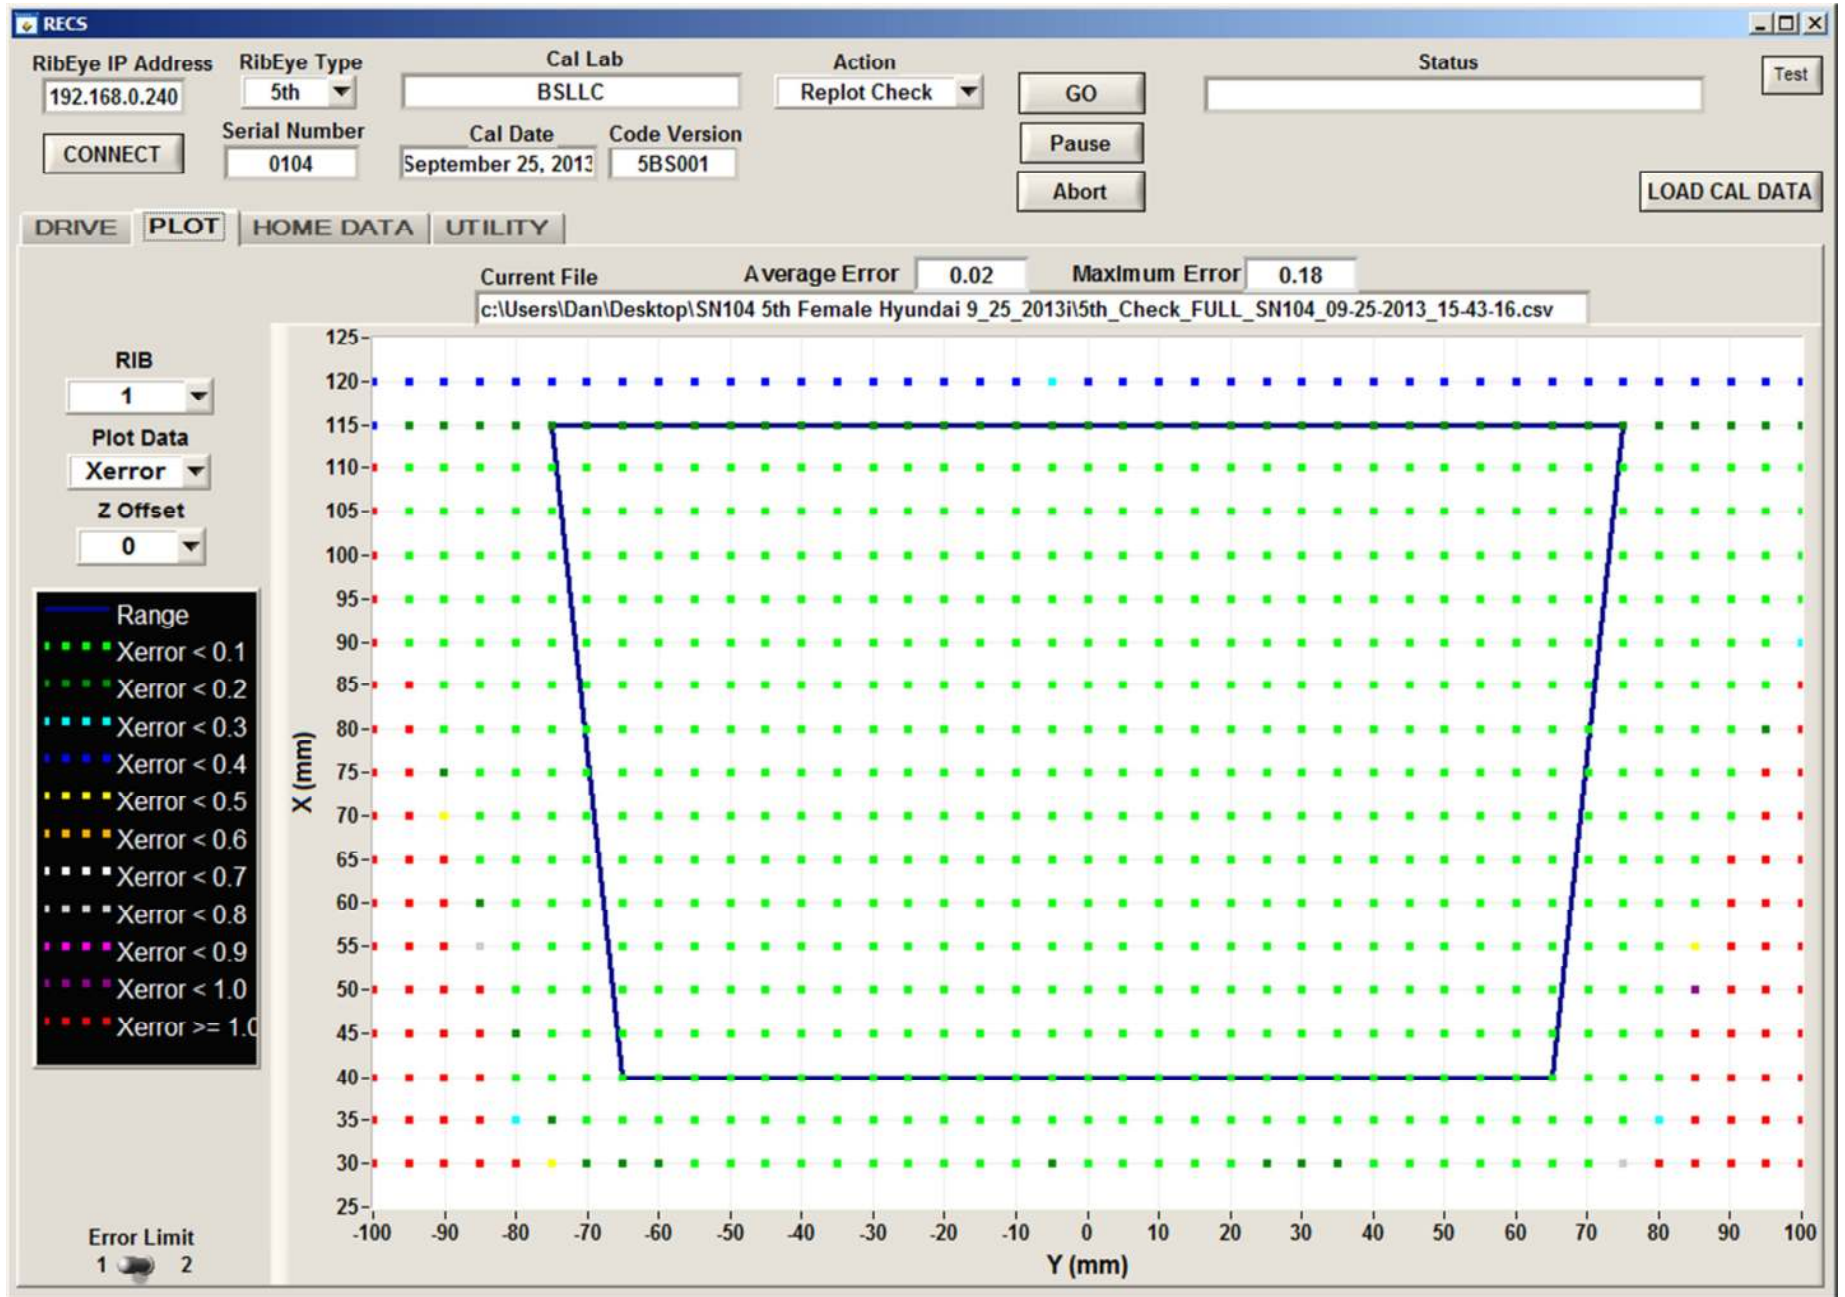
RECS

RibEye IP Address
192.168.0.240
CONNECT
RibEye Type
5th
Serial Number
0104
Cal Lab
BSLLC
Cal Date
September 25, 2013
Code Version
5BS001
Action
Replot Check
GO
Pause
Abort
Status
Test
LOAD CAL DATA

DRIVE PLOT HOME DATA UTILITY

Current File
Average Error 0.02
Maximum Error 0.18
c:\Users\Dan\Desktop\SN104 5th Female Hyundai 9_25_2013i\5th_Check_FULL_SN104_09-25-2013_15-43-16.csv

RIB
1
Plot Data
Xerror
Z Offset
0

Range
Xerror < 0.1
Xerror < 0.2
Xerror < 0.3
Xerror < 0.4
Xerror < 0.5
Xerror < 0.6
Xerror < 0.7
Xerror < 0.8
Xerror < 0.9
Xerror < 1.0
Xerror >= 1.0

Error Limit
1 2

125
120
115
110
105
100
95
90
85
80
75
70
65
60
55
50
45
40
35
30
25
X (mm)
-100 -90 -80 -70 -60 -50 -40 -30 -20 -10 0 10 20 30 40 50 60 70 80 90 100
Y (mm)